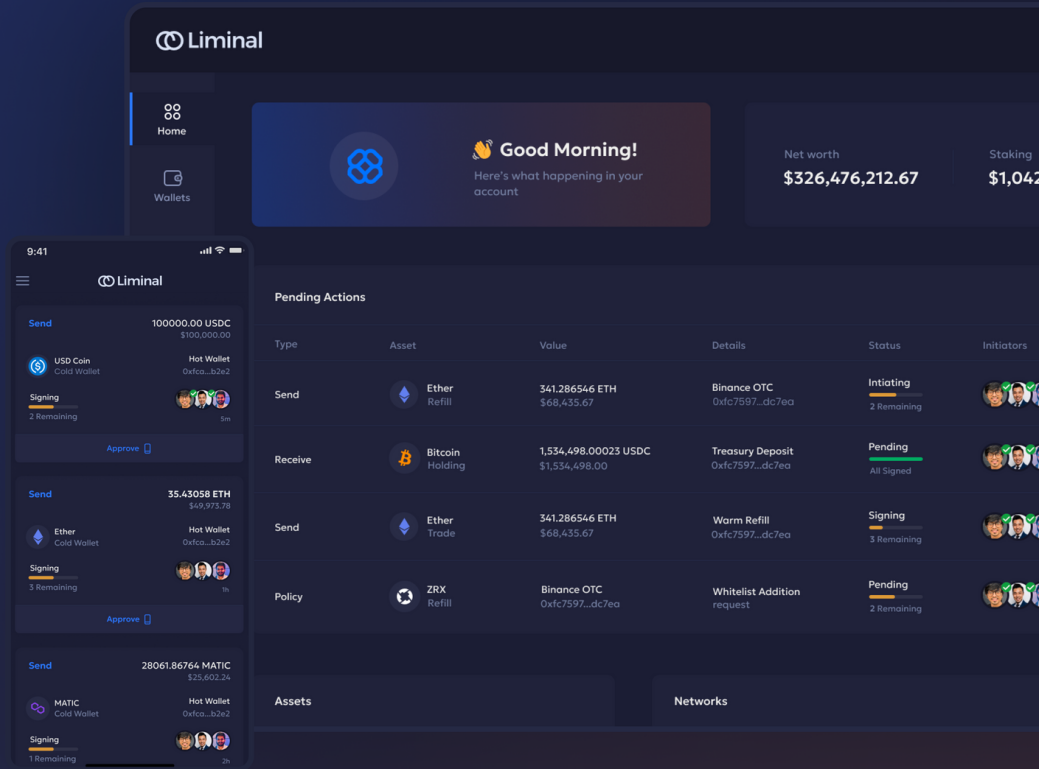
Liminal

Home

Wallets

Good Morning!

Here's what happening in your account

Net worth
$326,476,212.67

Staking
$1,042

9:41

Liminal

Send
100000.00 USDC
$100,000.00
USD Coin
Cold Wallet
Hot Wallet
0xfca...b2e2
Signing
2 Remaining
5m
Approve

Send
35.43058 ETH
$49,973.78
Ether
Cold Wallet
Hot Wallet
0xfca...b2e2
Signing
3 Remaining
1h
Approve

Send
28061.86764 MATIC
$25,602.24
MATIC
Cold Wallet
Hot Wallet
0xfca...b2e2
Signing
1 Remaining
2h

Pending Actions

| Type | Asset | Value | Details | Status | Initiators |
|---|---|---|---|---|---|
| Send | Ether Refill | 341.286546 ETH $68,435.67 | Binance OTC 0xfc7597...dc7ea | Intiating 2 Remaining | |
| Receive | Bitcoin Holding | 1,534,498.00023 USDC $1,534,498.00 | Treasury Deposit 0xfc7597...dc7ea | Pending All Signed | |
| Send | Ether Trade | 341.286546 ETH $68,435.67 | Warm Refill 0xfc7597...dc7ea | Signing 3 Remaining | |
| Policy | ZRX Refill | Binance OTC 0xfc7597...dc7ea | Whitelist Addition request | Pending 2 Remaining | |

Assets

Networks